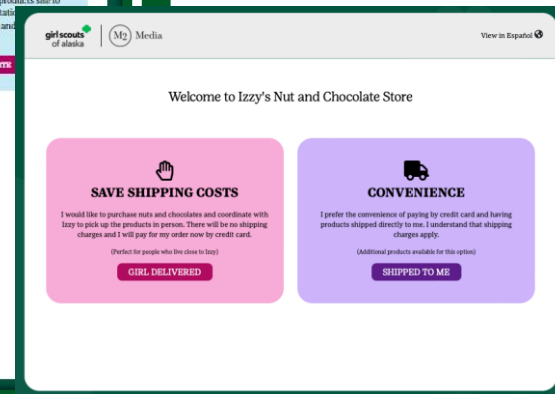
products safe to
tati
and

TE

girl scouts of alaska | M2 Media

View in Español

Welcome to Izzy's Nut and Chocolate Store

SAVE SHIPPING COSTS

I would like to purchase nuts and chocolates and coordinate with Izzy to pick up the products in person. There will be no shipping charges and I will pay for my order now by credit card.

(Perfect for people who live close to Izzy)

GIRL DELIVERED

CONVENIENCE

I prefer the convenience of paying by credit card and having products shipped directly to me. I understand that shipping charges apply.

(Additional products available for this option)

SHIPPED TO ME